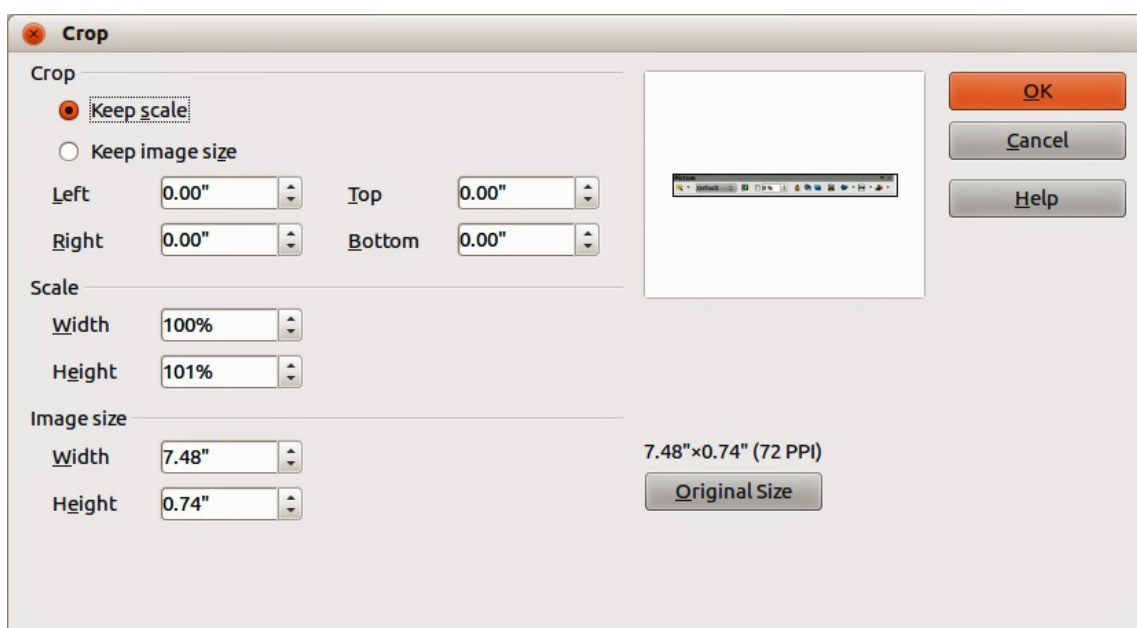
Crop

Crop

Keep scale

Keep image size

Left 0.00"

Top 0.00"

Right 0.00"

Bottom 0.00"

Scale

Width 100%

Height 101%

Image size

Width 7.48"

Height 0.74"

7.48"×0.74" (72 PPI)

Original Size

OK

Cancel

Help